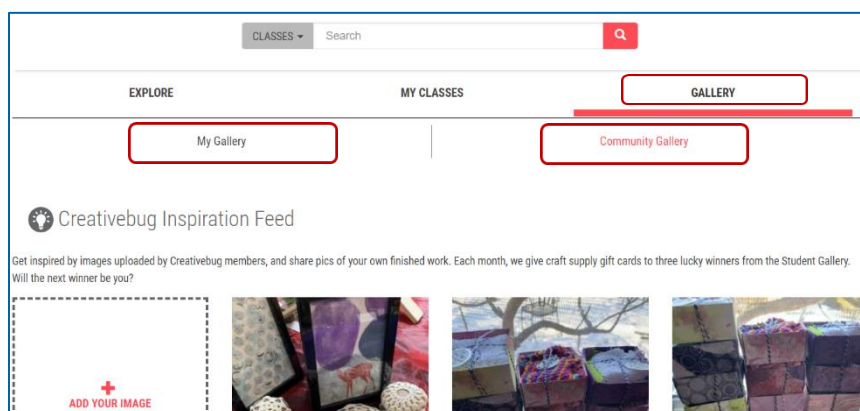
CLASSES ▾ Search

EXPLORE

MY CLASSES

GALLERY

My Gallery

Community Gallery

Creativebug Inspiration Feed

Get inspired by images uploaded by Creativebug members, and share pics of your own finished work. Each month, we give craft supply gift cards to three lucky winners from the Student Gallery. Will the next winner be you?

+
ADD YOUR IMAGE